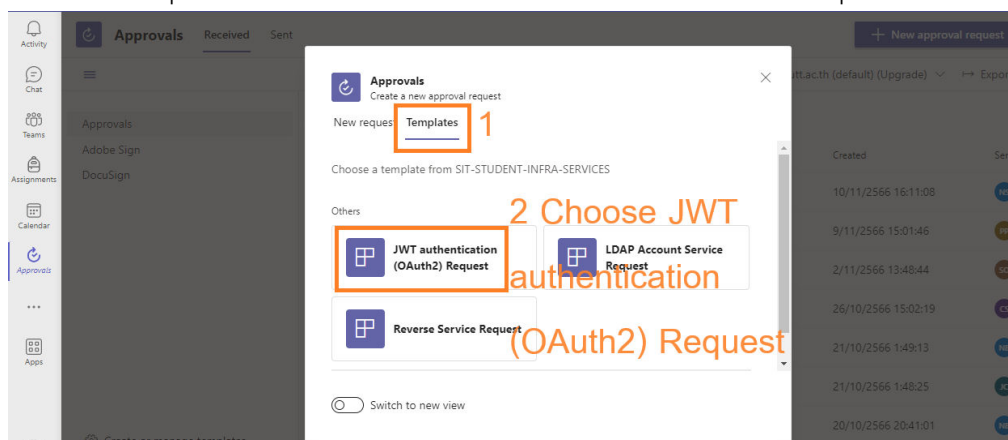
Activity
Chat
Teams
Assignments
Calendar
Approvals
Apps

Approvals Received Sent

+ New approval request

Approvals
Adobe Sign
DocuSign

Create or manage templates

tt.ac.th (default) (Upgrade) Export

Created
10/11/2566 16:11:08
9/11/2566 15:01:46
2/11/2566 13:48:44
26/10/2566 15:02:19
21/10/2566 1:49:13
21/10/2566 1:48:25
20/10/2566 20:41:01

Approvals
Create a new approval request

New request Templates 1

Choose a template from SIT-STUDENT-INFRA-SERVICES

Others

JWT authentication (OAuth2) Request

LDAP Account Service Request

Reverse Service Request

2 Choose JWT authentication (OAuth2) Request

Switch to new view